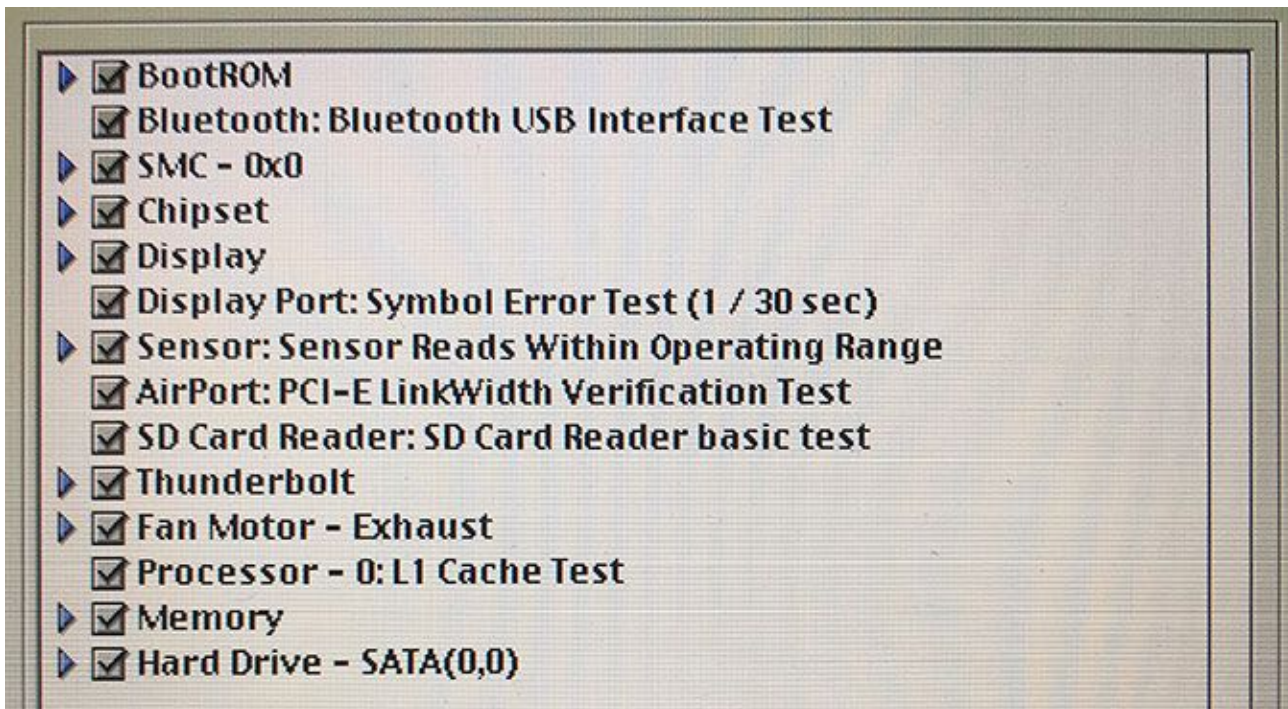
BootROM
Bluetooth: Bluetooth USB Interface Test
SMC - 0x0
Chipset
Display
Display Port: Symbol Error Test (1 / 30 sec)
Sensor: Sensor Reads Within Operating Range
AirPort: PCI-E LinkWidth Verification Test
SD Card Reader: SD Card Reader basic test
Thunderbolt
Fan Motor - Exhaust
Processor - 0: L1 Cache Test
Memory
Hard Drive - SATA(0,0)